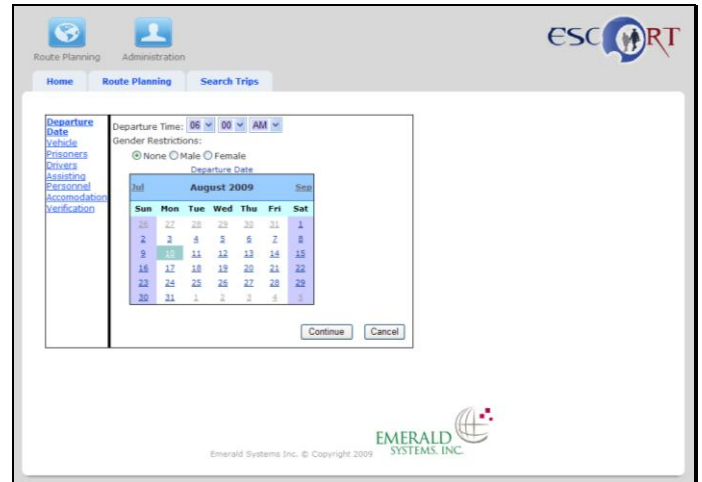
Route Planning Administration

ESCORT

Home Route Planning Search Trips

Departure Date
Vehicle
Prisoners
Drivers
Assisting Personnel
Accomodation
Verification

Departure Time: 06 00 AM
Gender Restrictions:
None Male Female

Departure Date

| Jul | August 2009 | | | | | Sep |
|---|---|---|---|---|---|---|
| Sun | Mon | Tue | Wed | Thu | Fri | Sat |
| 26 | 27 | 28 | 29 | 30 | 31 | 1 |
| 2 | 3 | 4 | 5 | 6 | 7 | 8 |
| 9 | 10 | 11 | 12 | 13 | 14 | 15 |
| 16 | 17 | 18 | 19 | 20 | 21 | 22 |
| 23 | 24 | 25 | 26 | 27 | 28 | 29 |
| 30 | 31 | 1 | 2 | 3 | 4 | 5 |

Continue Cancel

EMERALD SYSTEMS, INC.

Emerald Systems Inc. © Copyright 2009